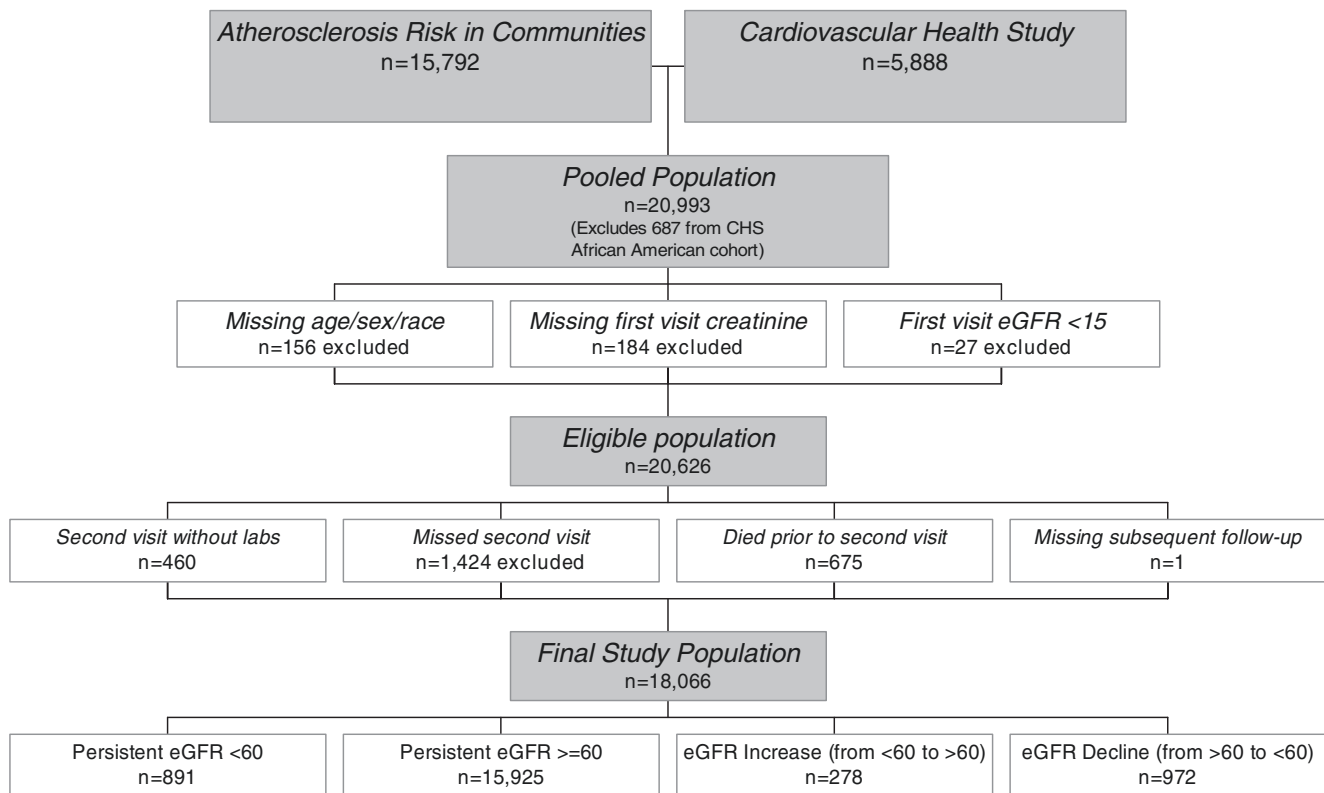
Atherosclerosis Risk in Communities
n=15,792

Cardiovascular Health Study
n=5,888

Pooled Population
n=20,993
(Excludes 687 from CHS African American cohort)

Missing age/sex/race
n=156 excluded

Missing first visit creatinine
n=184 excluded

First visit eGFR <15
n=27 excluded

Eligible population
n=20,626

Second visit without labs
n=460

Missed second visit
n=1,424 excluded

Died prior to second visit
n=675

Missing subsequent follow-up
n=1

Final Study Population
n=18,066

Persistent eGFR <60
n=891

Persistent eGFR >=60
n=15,925

eGFR Increase (from <60 to >60)
n=278

eGFR Decline (from >60 to <60)
n=972